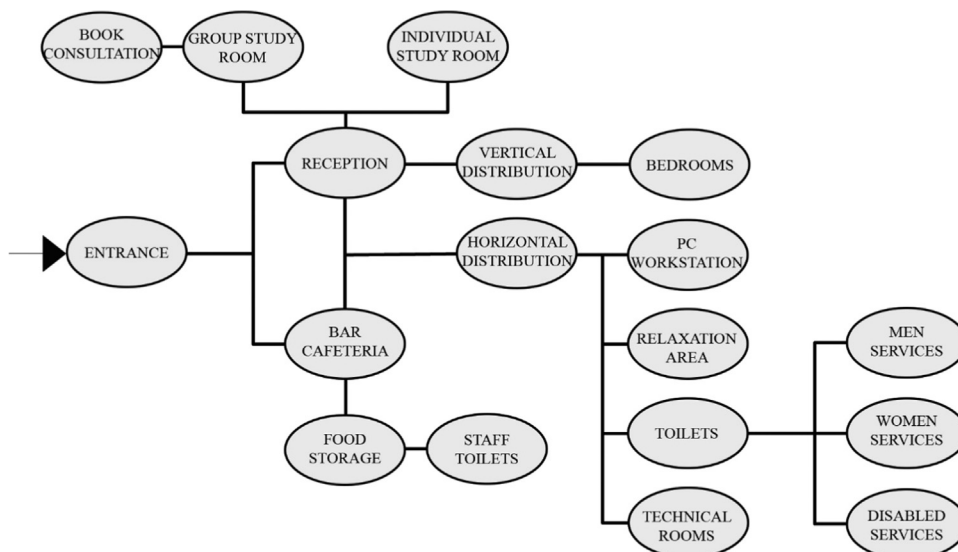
BOOK CONSULTATION

GROUP STUDY ROOM

INDIVIDUAL STUDY ROOM

RECEPTION

VERTICAL DISTRIBUTION

BEDROOMS

ENTRANCE

HORIZONTAL DISTRIBUTION

PC WORKSTATION

BAR CAFETERIA

RELAXATION AREA

MEN SERVICES

FOOD STORAGE

STAFF TOILETS

TOILETS

WOMEN SERVICES

TECHNICAL ROOMS

DISABLED SERVICES